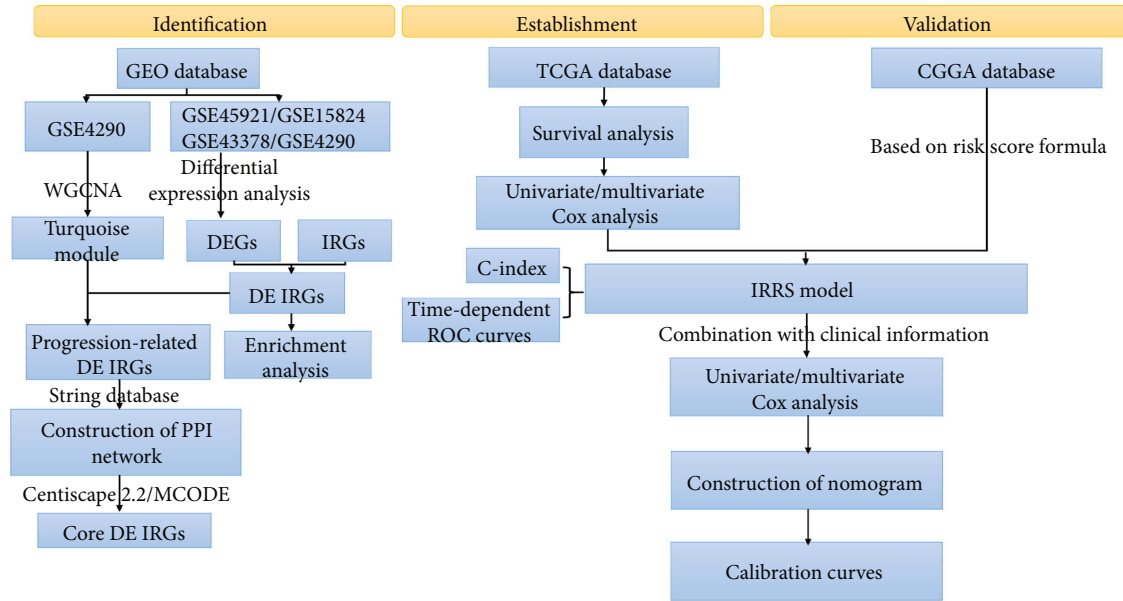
Identification

Establishment

Validation

GEO database

GSE4290

GSE45921/GSE15824 GSE43378/GSE4290

WGCNA

Differential expression analysis

Turquoise module

DEGs

IRGs

DE IRGs

Progression-related DE IRGs

Enrichment analysis

String database

Construction of PPI network

Centiscape 2.2/MCODE

Core DE IRGs

TCGA database

Survival analysis

Univariate/multivariate Cox analysis

C-index

Time-dependent ROC curves

IRRS model

Combination with clinical information

Univariate/multivariate Cox analysis

Construction of nomogram

Calibration curves

CGGA database

Based on risk score formula